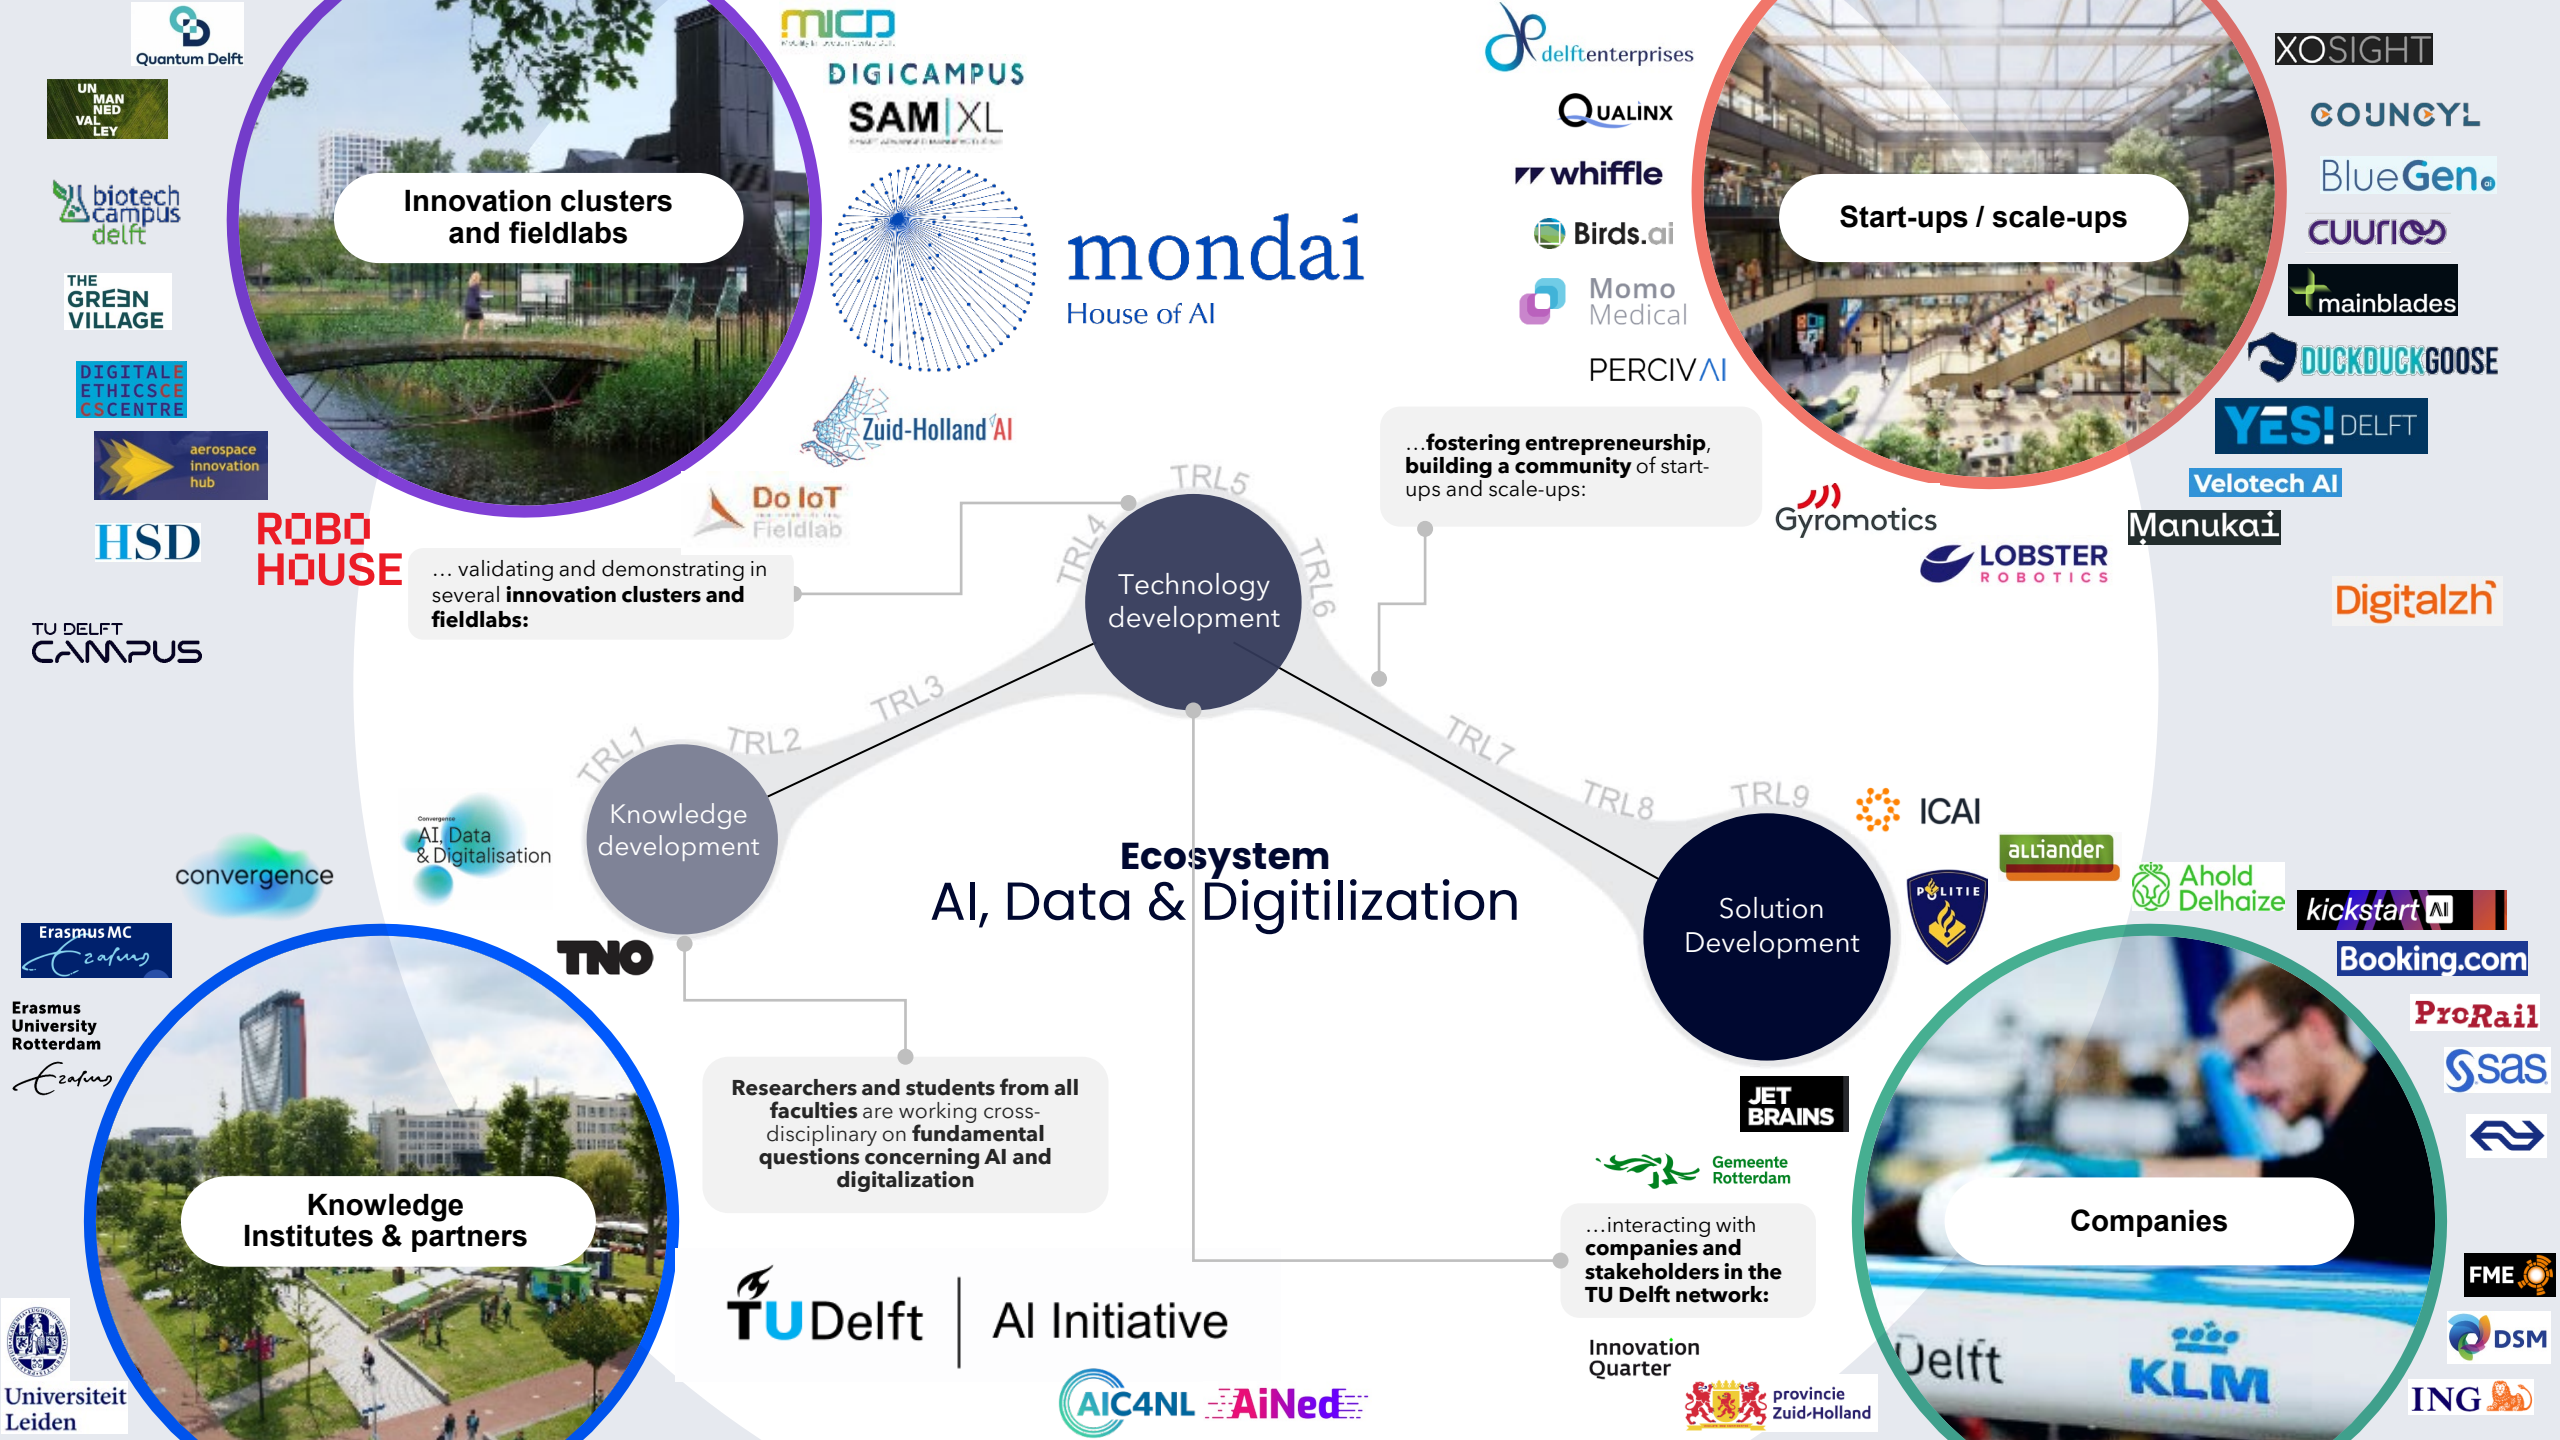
Quantum Delft

UN MAN NED VAL LEY

biotech campus delft

THE GREEN VILLAGE

DIGITALE ETHICS CENTRE

aerospace innovation hub

HSD

ROBO HOUSE

TU DELFT CAMPUS

Innovation clusters and fieldlabs

mcd

DIGICAMPUS

SAM|XL

mondai
House of AI

Zuid-Holland AI

Do IoT Fieldlab

... validating and demonstrating in several **innovation clusters and fieldlabs:**

delftenterprises

QUALINX

whiffle

Birds.ai

Momo Medical

PERCIVAI

Start-ups / scale-ups

XOSIGHT

COUNCYL

BlueGen.ai

cuurios

mainblades

DUCKDUCKGOOSE

YES! DELFT

Velotech AI

Manukai

Digitalzh

...**fostering entrepreneurship, building a community** of start-ups and scale-ups:

Gyromotics

LOBSTER ROBOTICS

TRL5

TRL4

TRL6

Technology development

TRL3

TRL2

TRL1

Knowledge development

TRL7

TRL8

TRL9

Solution Development

ICAI

alliander

POLITIE

Ahold Delhaize

kickstart AI

Booking.com

ProRail

sas

AI, Data & Digitalisation

convergence

Ecosystem
AI, Data & Digitilization

TNO

Erasmus MC

Erasmus University Rotterdam

Knowledge Institutes & partners

Universiteit Leiden

Researchers and students from all faculties are working cross-disciplinary on **fundamental questions concerning AI and digitalization**

TUDelft | AI Initiative

AIC4NL

AiNed

JET BRAINS

Gemeente Rotterdam

...interacting with **companies and stakeholders in the TU Delft network:**

Innovation Quarter

provincie Zuid-Holland

Companies

Delft

KLM

FME

DSM

ING